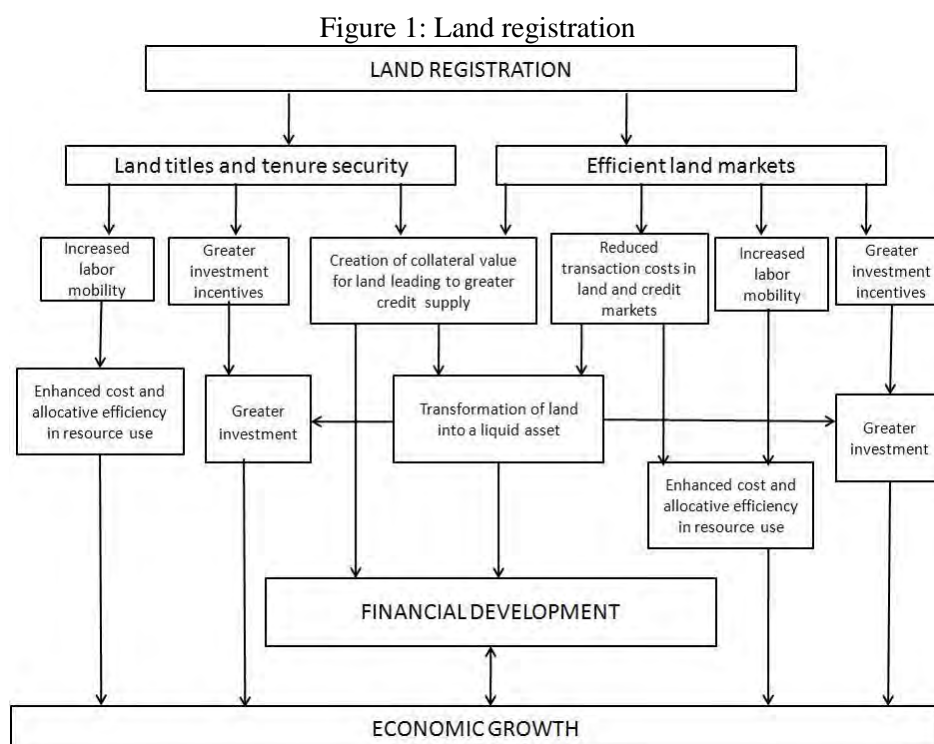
Figure 1: Land registration

LAND REGISTRATION

Land titles and tenure security

Efficient land markets

Increased labor mobility

Greater investment incentives

Creation of collateral value for land leading to greater credit supply

Reduced transaction costs in land and credit markets

Increased labor mobility

Greater investment incentives

Enhanced cost and allocative efficiency in resource use

Greater investment

Transformation of land into a liquid asset

Greater investment

Enhanced cost and allocative efficiency in resource use

FINANCIAL DEVELOPMENT

ECONOMIC GROWTH